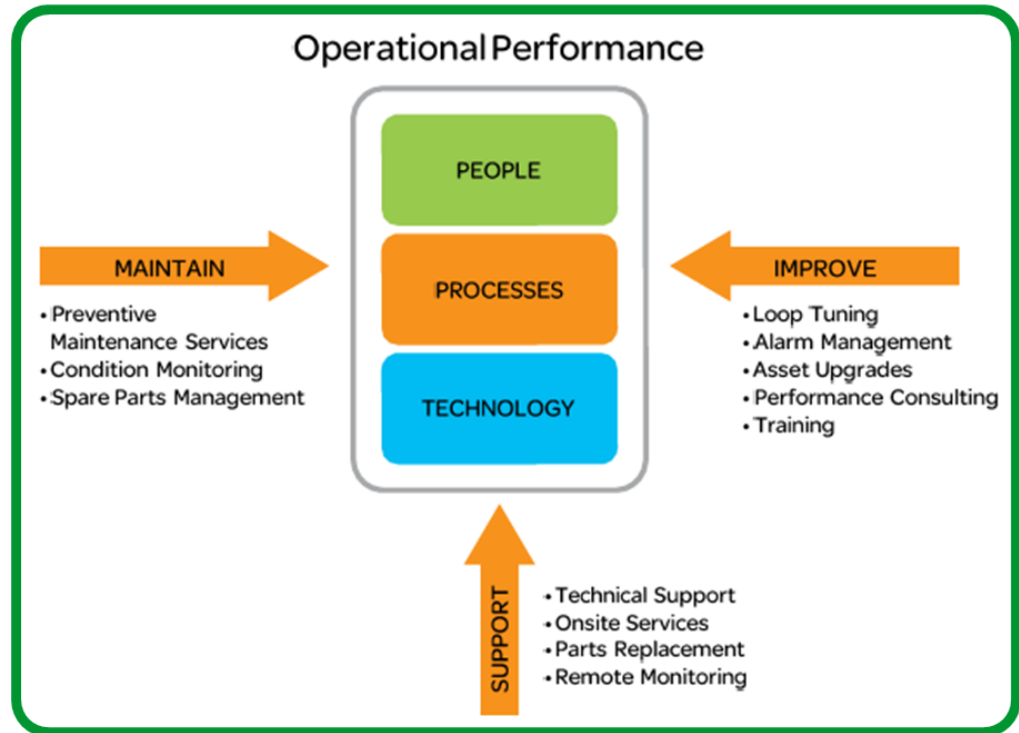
Operational Performance

PEOPLE

PROCESSES

TECHNOLOGY

MAINTAIN

• Preventive Maintenance Services
• Condition Monitoring
• Spare Parts Management

IMPROVE

• Loop Tuning
• Alarm Management
• Asset Upgrades
• Performance Consulting
• Training

SUPPORT

• Technical Support
• Onsite Services
• Parts Replacement
• Remote Monitoring